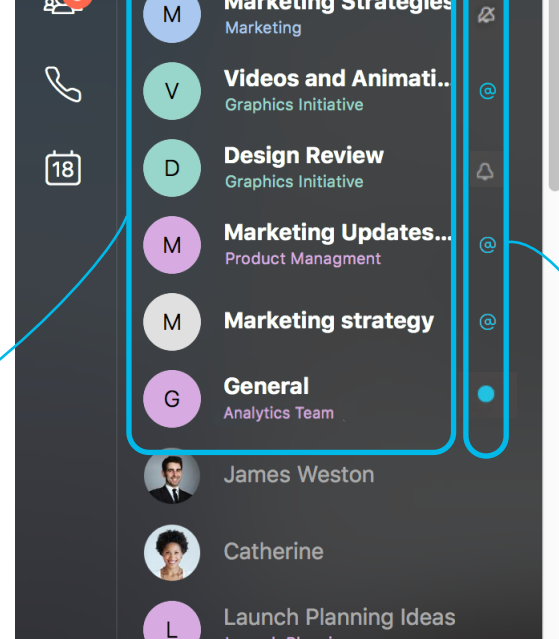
M Marketing Strategies
Marketing

V Videos and Animati...
Graphics Initiative

D Design Review
Graphics Initiative

M Marketing Updates...
Product Managment

M Marketing strategy

G General
Analytics Team

James Weston

Catherine

L Launch Planning Ideas
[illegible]

18

@

@

@